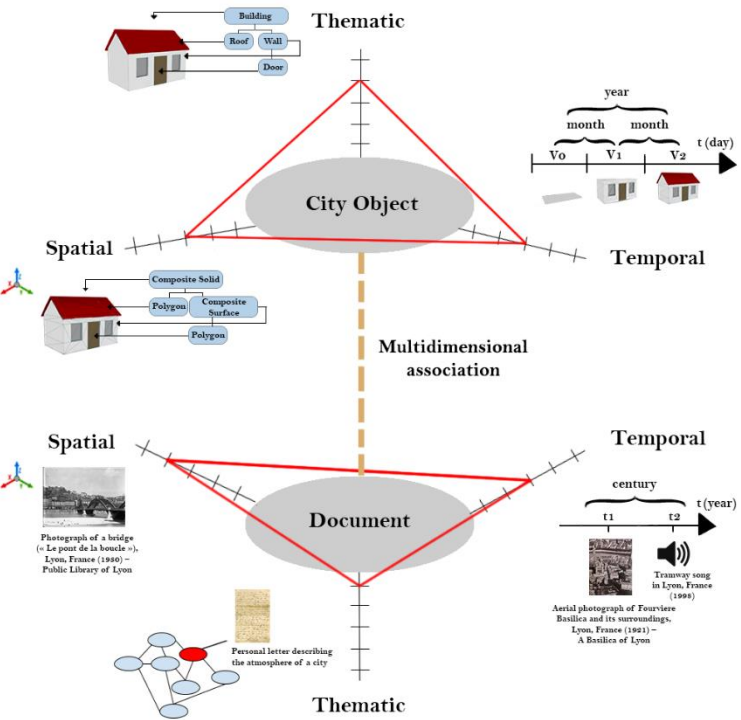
Thematic

Building
Roof
Wall
Door

year
month
month
t (day)
V0
V1
V2

City Object

Spatial

Temporal

Composite Solid
Polygon
Composite Surface
Polygon

Multidimensional association

Spatial

Temporal

century
t (year)
t1
t2

Document

Photograph of a bridge (« Le pont de la boucle »), Lyon, France (1930) – Public Library of Lyon

Tramway song in Lyon, France (1998)

Aerial photograph of Fourviere Basilica and its surroundings, Lyon, France (1921) – A Basilica of Lyon

Personal letter describing the atmosphere of a city

Thematic